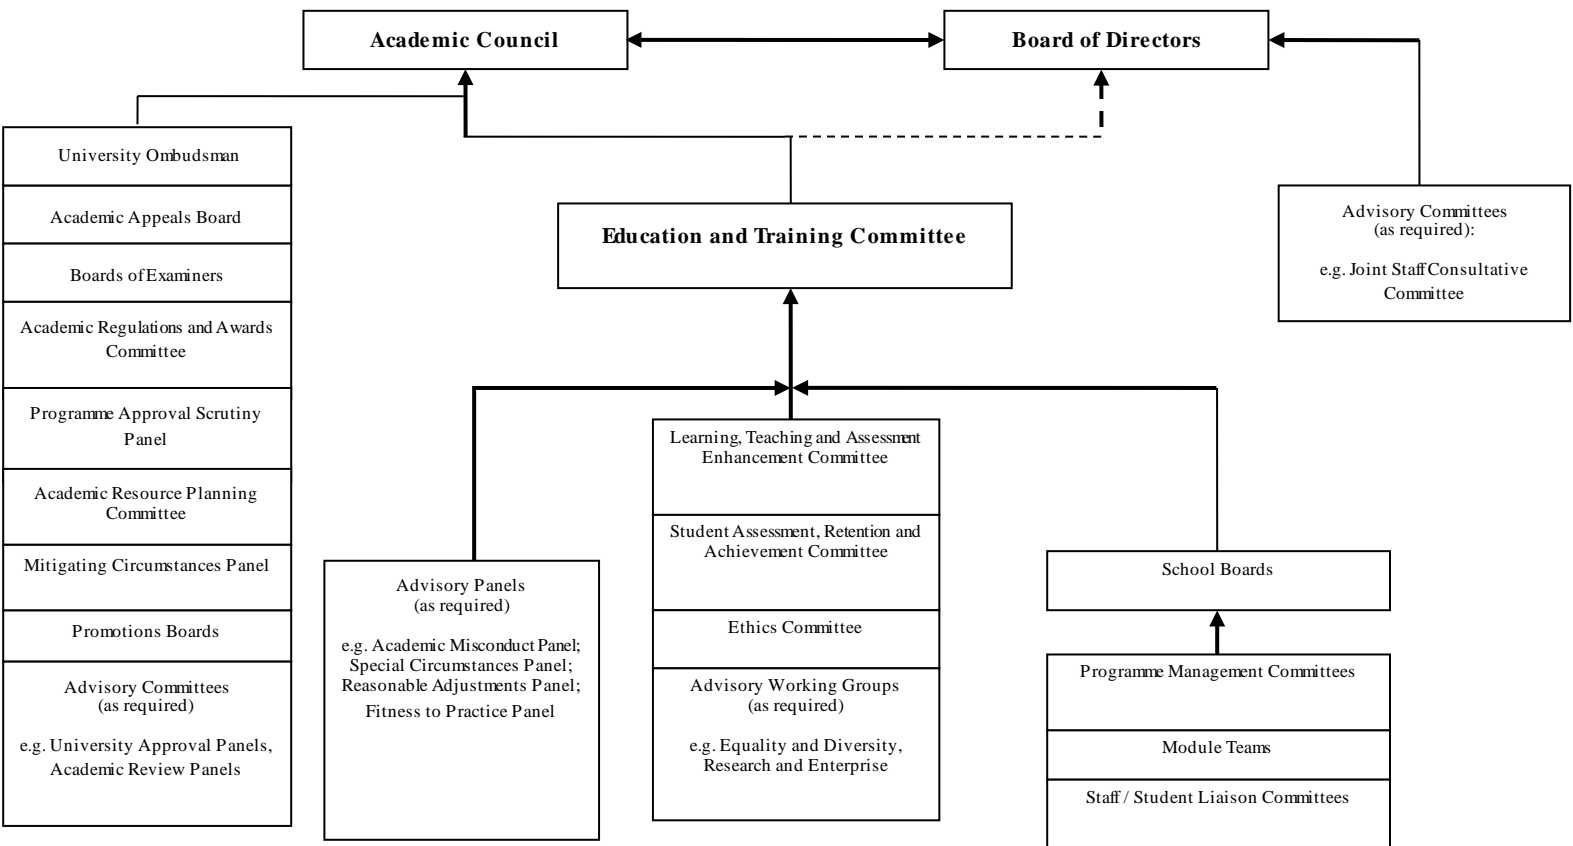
Academic Council

Board of Directors

University Ombudsman

Academic Appeals Board

Boards of Examiners

Academic Regulations and Awards Committee

Programme Approval Scrutiny Panel

Academic Resource Planning Committee

Mitigating Circumstances Panel

Promotions Boards

Advisory Committees
(as required)

e.g. University Approval Panels, Academic Review Panels

Education and Training Committee

Advisory Committees
(as required):

e.g. Joint Staff Consultative Committee

Advisory Panels
(as required)

e.g. Academic Misconduct Panel; Special Circumstances Panel; Reasonable Adjustments Panel; Fitness to Practice Panel

Learning, Teaching and Assessment Enhancement Committee

Student Assessment, Retention and Achievement Committee

Ethics Committee

Advisory Working Groups
(as required)

e.g. Equality and Diversity, Research and Enterprise

School Boards

Programme Management Committees

Module Teams

Staff / Student Liaison Committees